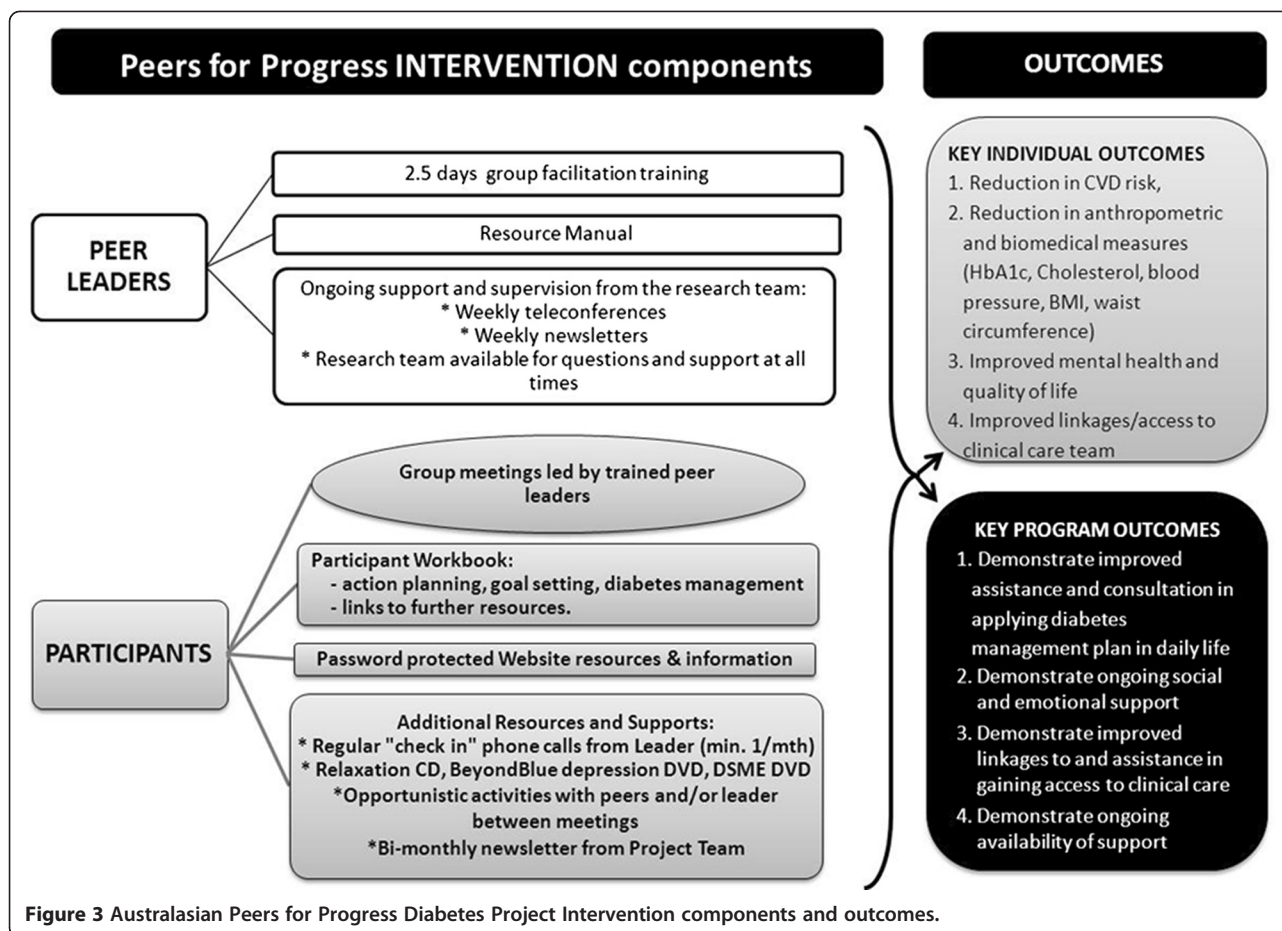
Peers for Progress INTERVENTION components

OUTCOMES

PEER LEADERS

2.5 days group facilitation training

Resource Manual

Ongoing support and supervision from the research team:
* Weekly teleconferences
* Weekly newsletters
* Research team available for questions and support at all times

PARTICIPANTS

Group meetings led by trained peer leaders

Participant Workbook:
- action planning, goal setting, diabetes management
- links to further resources.

Password protected Website resources & information

Additional Resources and Supports:
* Regular "check in" phone calls from Leader (min. 1/mth)
* Relaxation CD, BeyondBlue depression DVD, DSME DVD
*Opportunistic activities with peers and/or leader between meetings
*Bi-monthly newsletter from Project Team

KEY INDIVIDUAL OUTCOMES
1. Reduction in CVD risk,
2. Reduction in anthropometric and biomedical measures (HbA1c, Cholesterol, blood pressure, BMI, waist circumference)
3. Improved mental health and quality of life
4. Improved linkages/access to clinical care team

KEY PROGRAM OUTCOMES
1. Demonstrate improved assistance and consultation in applying diabetes management plan in daily life
2. Demonstrate ongoing social and emotional support
3. Demonstrate improved linkages to and assistance in gaining access to clinical care
4. Demonstrate ongoing availability of support

Figure 3 Australasian Peers for Progress Diabetes Project Intervention components and outcomes.